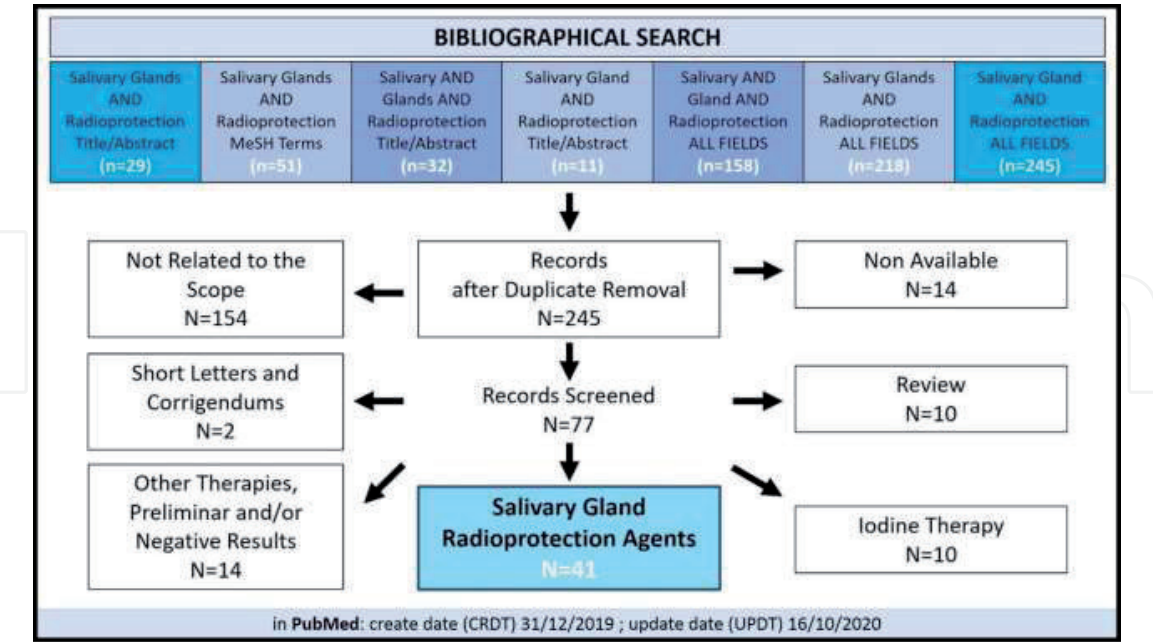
BIBLIOGRAPHICAL SEARCH

Salivary Glands AND Radioprotection Title/Abstract (n=29)

Salivary Glands AND Radioprotection MeSH Terms (n=51)

Salivary AND Glands AND Radioprotection Title/Abstract (n=32)

Salivary Gland AND Radioprotection Title/Abstract (n=11)

Salivary AND Gland AND Radioprotection ALL FIELDS (n=158)

Salivary Glands AND Radioprotection ALL FIELDS (n=218)

Salivary Gland AND Radioprotection ALL FIELDS (n=245)

Records after Duplicate Removal N=245

Not Related to the Scope N=154

Non Available N=14

Records Screened N=77

Short Letters and Corrigendums N=2

Review N=10

Other Therapies, Preliminar and/or Negative Results N=14

Salivary Gland Radioprotection Agents N=41

Iodine Therapy N=10

in PubMed: create date (CRDT) 31/12/2019 ; update date (UPDT) 16/10/2020